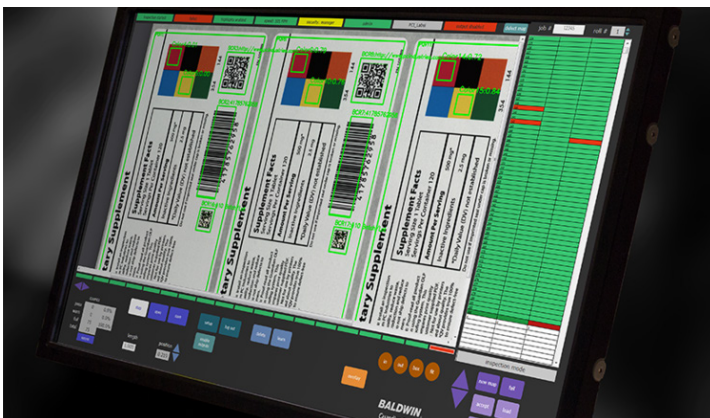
Supplement Facts
Serving Size 1 Tablet
Servings Per Container 120
Amount Per Serving
Inactive Ingredients
*Daily Value (DV) not established

tary Supplement

Supplement Facts
Serving Size 1 Tablet
Servings Per Container 120
Amount Per Serving
Inactive Ingredients
*Daily Value (DV) not established

tary Supplement

Supplement Facts
Serving Size 1 Tablet
Servings Per Container 120
Amount Per Serving
Inactive Ingredients
*Daily Value (DV) not established

tary Supplement

job #
roll #

inspection mode

BALDWIN